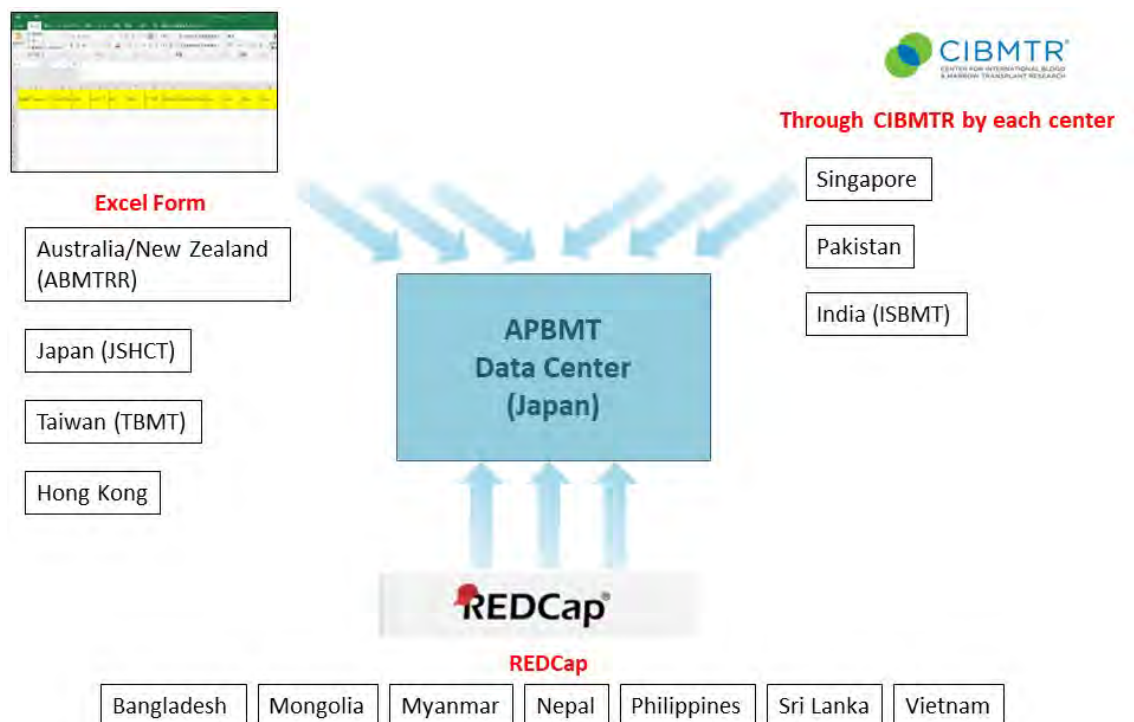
CIBMTR
CENTER FOR INTERNATIONAL BLOOD & MARROW TRANSPLANT RESEARCH

Through CIBMTR by each center

Excel Form

Australia/New Zealand (ABMTRR)

Japan (JSHCT)

Taiwan (TBMT)

Hong Kong

APBMT
Data Center
(Japan)

Singapore

Pakistan

India (ISBMT)

REDCap

REDCap

Bangladesh | Mongolia | Myanmar | Nepal | Philippines | Sri Lanka | Vietnam